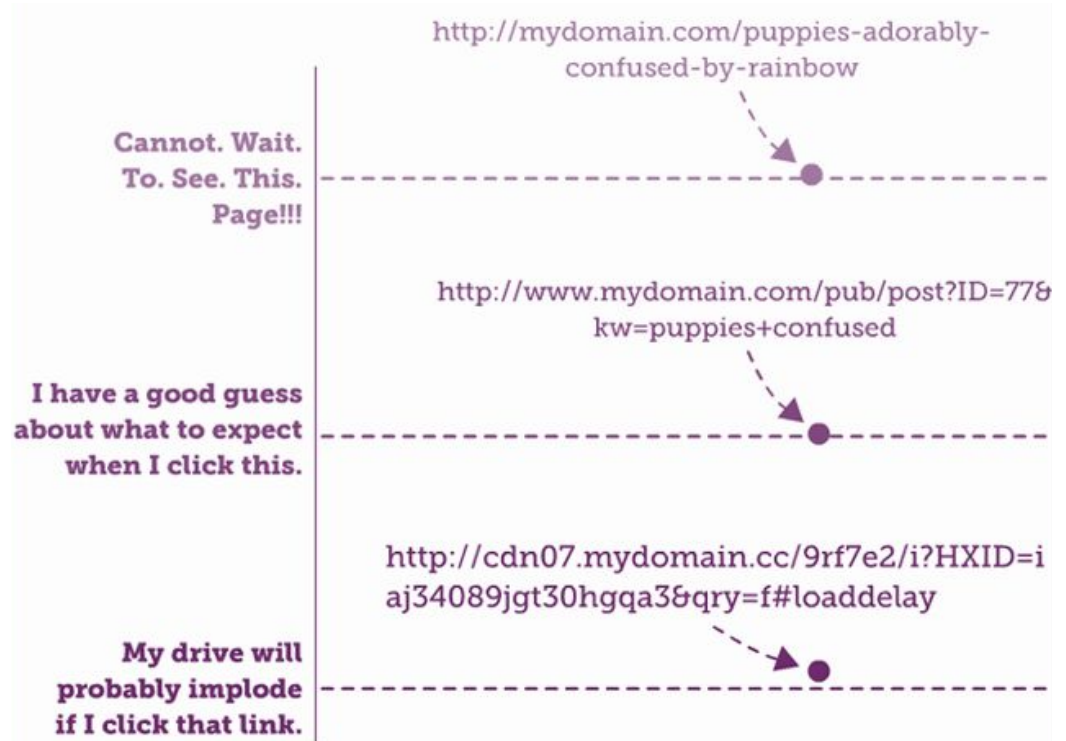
http://mydomain.com/puppies-adorably-confused-by-rainbow

Cannot. Wait. To. See. This. Page!!!

http://www.mydomain.com/pub/post?ID=77&kw=puppies+confused

I have a good guess about what to expect when I click this.

http://cdn07.mydomain.cc/9rf7e2/i?HXID=iaj34089jgt30hgqa3&qry=f#loaddelay

My drive will probably implode if I click that link.